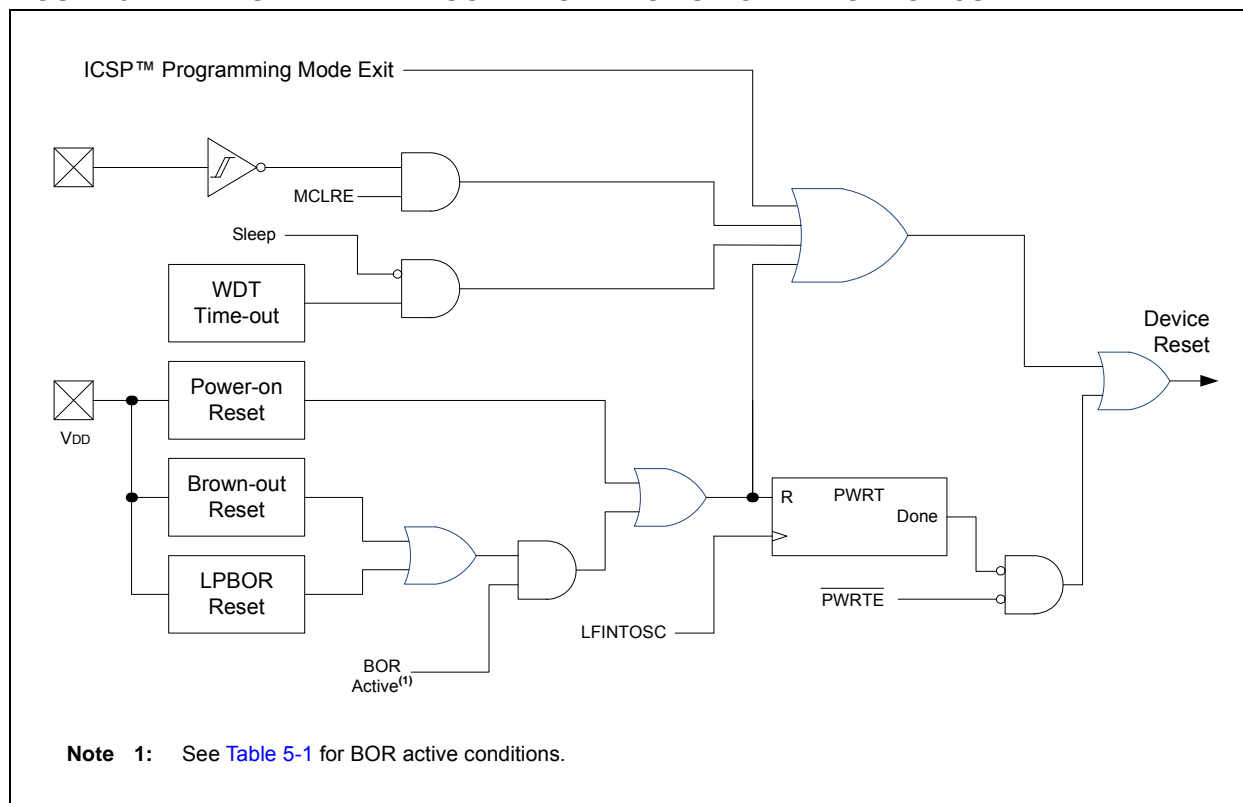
ICSP™ Programming Mode Exit

MCLRE

Sleep

WDT Time-out

Device Reset

Power-on Reset

VDD

Brown-out Reset

LPBOR Reset

R

PWRT

Done

$\overline{\text{PWRTE}}$

LFINTOSC

BOR Active$^{(1)}$

**Note 1:** See Table 5-1 for BOR active conditions.